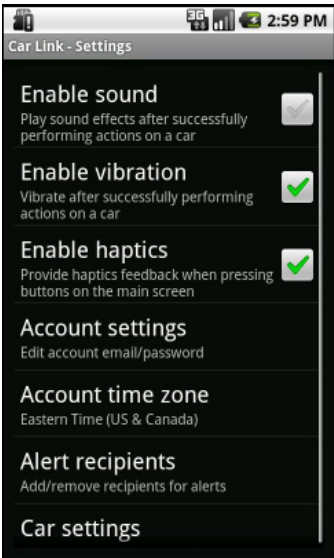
3G 2:59 PM

Car Link - Settings

Enable sound
Play sound effects after successfully performing actions on a car

Enable vibration
Vibrate after successfully performing actions on a car

Enable haptics
Provide haptics feedback when pressing buttons on the main screen

Account settings
Edit account email/password

Account time zone
Eastern Time (US & Canada)

Alert recipients
Add/remove recipients for alerts

Car settings